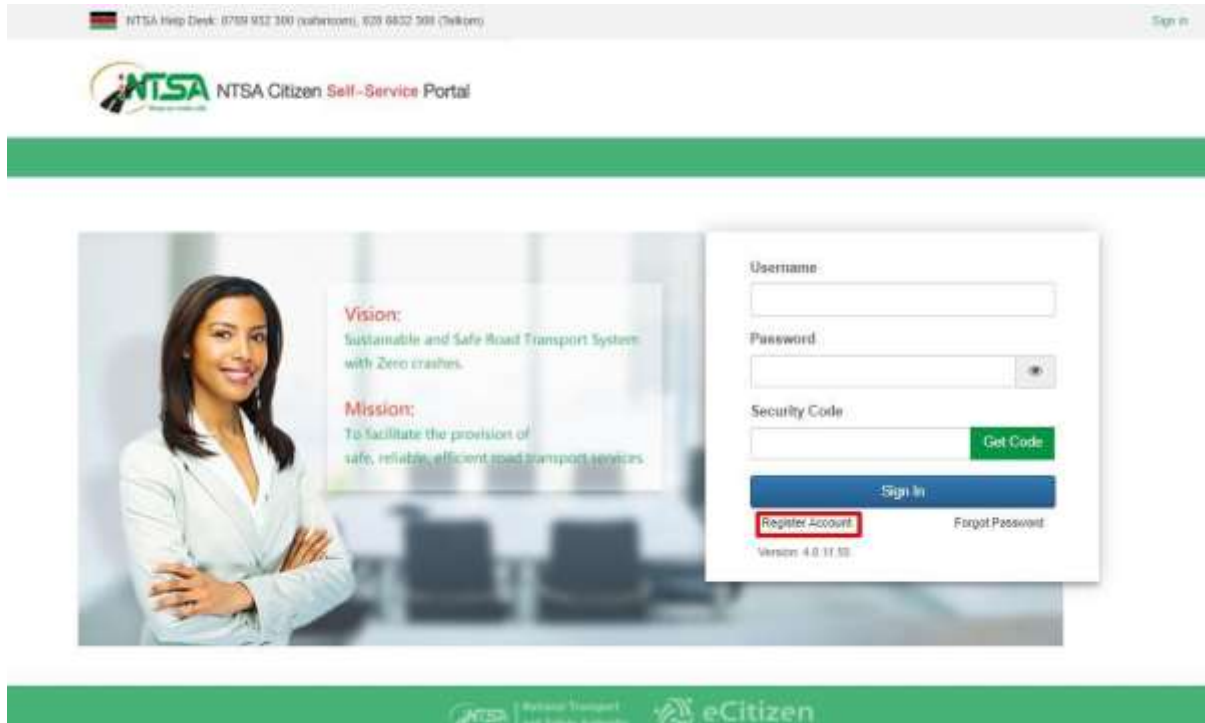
NTSA Help Desk: 0709 932 300 (safaricom), 020 6632 300 (Telkom)

Sign in

NTSA NTSA Citizen Self-Service Portal

Vision:
Sustainable and Safe Road Transport System with Zero crashes.

Mission:
To facilitate the provision of safe, reliable, efficient road transport services

Username

Password

Security Code

Get Code

Sign In

Register Account

Forgot Password

Version: 4.0.11.55

NTSA | National Transport and Safety Authority

eCitizen